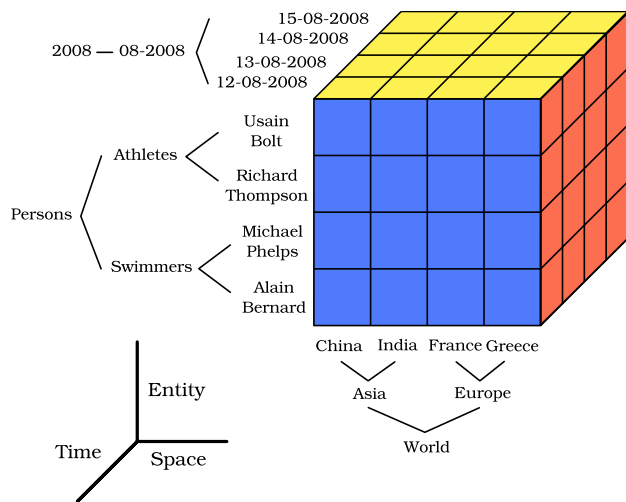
15-08-2008
14-08-2008
2008 — 08-2008
13-08-2008
12-08-2008

Usain Bolt
Athletes
Richard Thompson
Persons
Michael Phelps
Swimmers
Alain Bernard

China India France Greece
Asia Europe
World

Entity
Time
Space